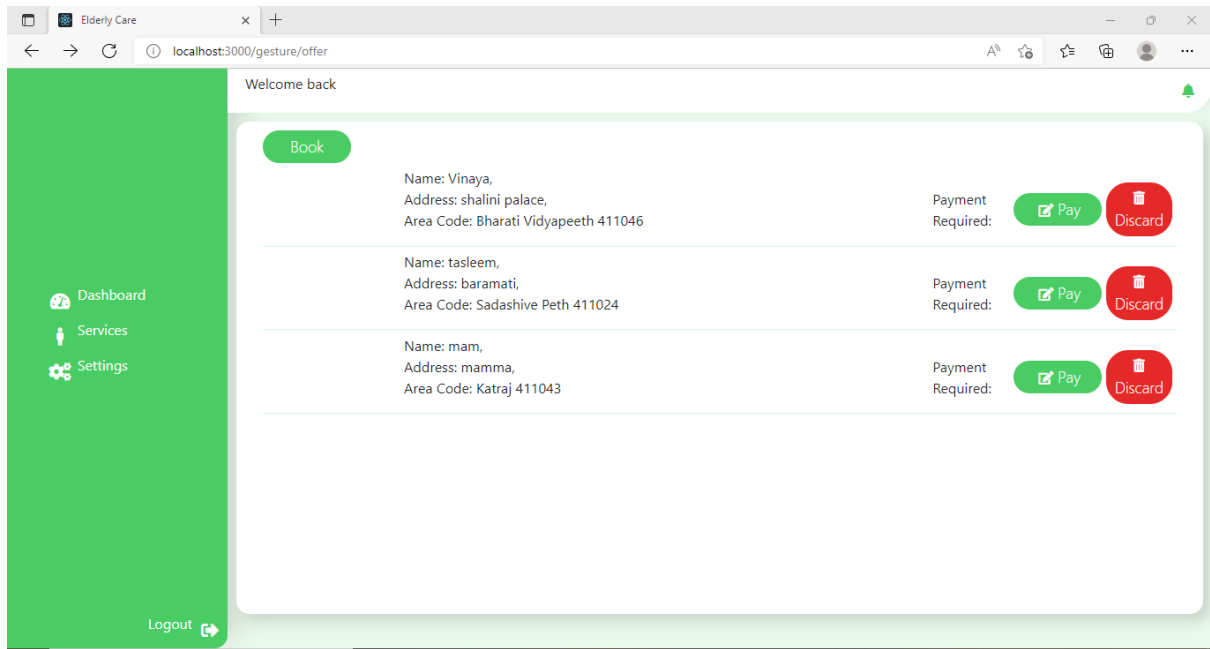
Elderly Care
localhost:3000/gesture/offer

Welcome back

Dashboard
Services
Settings

Book

Name: Vinaya,
Address: shalini palace,
Area Code: Bharati Vidyapeeth 411046
Payment Required:
Pay
Discard

Name: tasleem,
Address: baramati,
Area Code: Sadashive Peth 411024
Payment Required:
Pay
Discard

Name: mam,
Address: mamma,
Area Code: Katraj 411043
Payment Required:
Pay
Discard

Logout